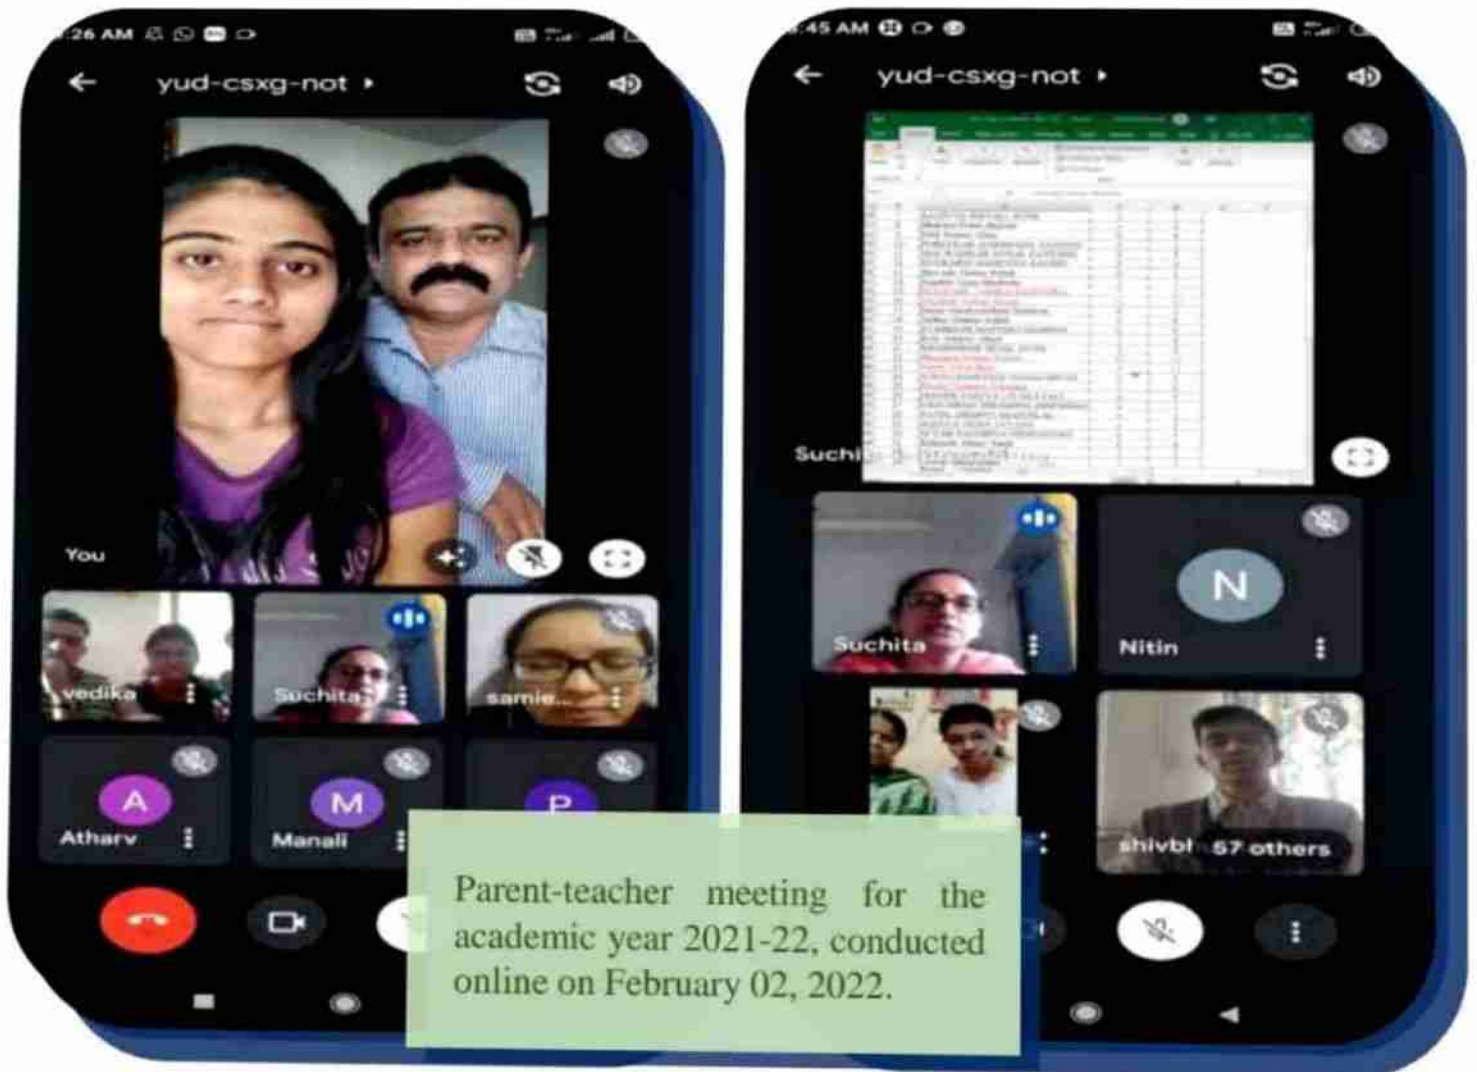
:26 AM

yud-csxg-not

You

vedika

Suchita

samie...

A

Atharv

M

Manali

P

:45 AM

yud-csxg-not

Suchi

Suchita

N

Nitin

shivbl

57 others

Parent-teacher meeting for the academic year 2021-22, conducted online on February 02, 2022.